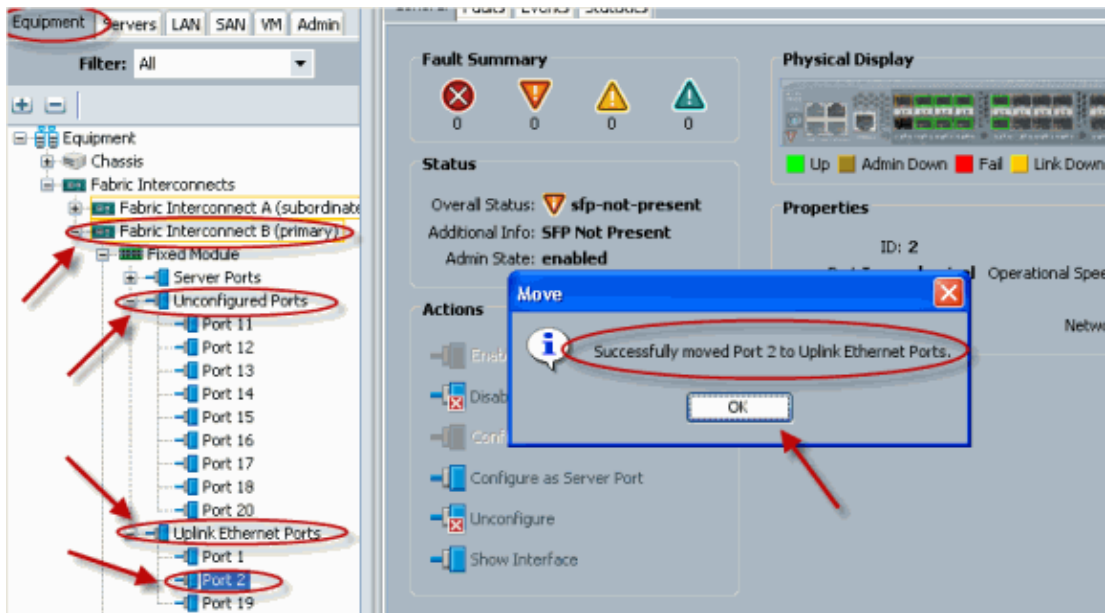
Equipment | Servers | LAN | SAN | VM | Admin

Filter: All

Equipment
Chassis
Fabric Interconnects
Fabric Interconnect A (subordinate
Fabric Interconnect B (primary)
Fixed Module
Server Ports
Unconfigured Ports
Port 11
Port 12
Port 13
Port 14
Port 15
Port 16
Port 17
Port 18
Port 20
Uplink Ethernet Ports
Port 1
Port 2
Port 19

General | Faults | Events | Statistics

Fault Summary
0 0 0 0

Status
Overall Status: sfp-not-present
Additional Info: SFP Not Present
Admin State: enabled

Actions
Enable
Disable
Configure
Configure as Server Port
Unconfigure
Show Interface

Physical Display
Up Admin Down Fail Link Down

Properties
ID: 2
Operational Spee
Netwo

Move
Successfully moved Port 2 to Uplink Ethernet Ports.
OK